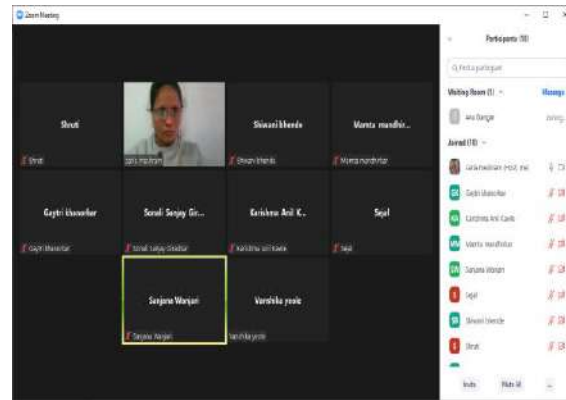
Zoom Meeting

Shruti
Shruti
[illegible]
Shiwani bhende
Shiwani bhende
Mamta mandhir...
Mamta mandhirkar
Gaytri khanorkar
Gaytri khanorkar
Sonali Sanjay Gir...
Sonali Sanjay Giradkar
Karishma Anil K...
Karishma Anil Kawle
Sejal
Sejal
Sanjana Wanjari
Sanjana Wanjari
Varshika yeole
Varshika yeole

Participants (10)
Find a participant
Waiting Room (1)
Message
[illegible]
Joined (10)
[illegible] (Host, me)
Gaytri khanorkar
Karishma Anil Kawle
Mamta mandhirkar
Sanjana Wanjari
Sejal
Shiwani bhende
Shruti
Invite
Mute All
...